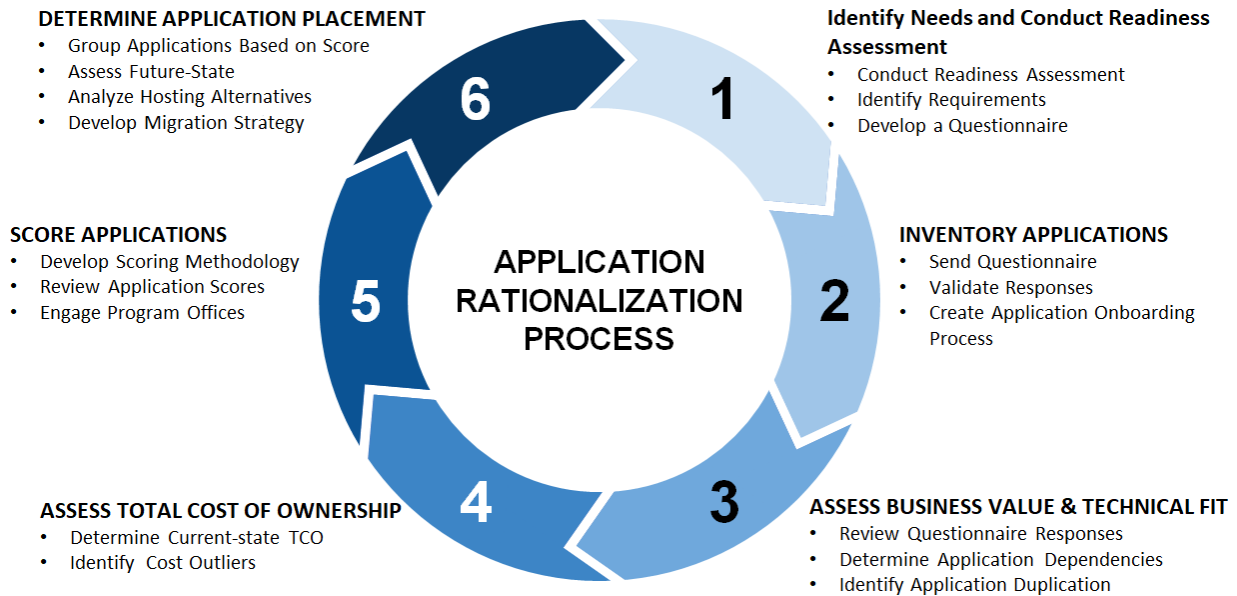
APPLICATION RATIONALIZATION PROCESS

1

Identify Needs and Conduct Readiness Assessment
- Conduct Readiness Assessment
- Identify Requirements
- Develop a Questionnaire

2

INVENTORY APPLICATIONS
- Send Questionnaire
- Validate Responses
- Create Application Onboarding Process

3

ASSESS BUSINESS VALUE & TECHNICAL FIT
- Review Questionnaire Responses
- Determine Application Dependencies
- Identify Application Duplication

4

ASSESS TOTAL COST OF OWNERSHIP
- Determine Current-state TCO
- Identify Cost Outliers

5

SCORE APPLICATIONS
- Develop Scoring Methodology
- Review Application Scores
- Engage Program Offices

6

DETERMINE APPLICATION PLACEMENT
- Group Applications Based on Score
- Assess Future-State
- Analyze Hosting Alternatives
- Develop Migration Strategy